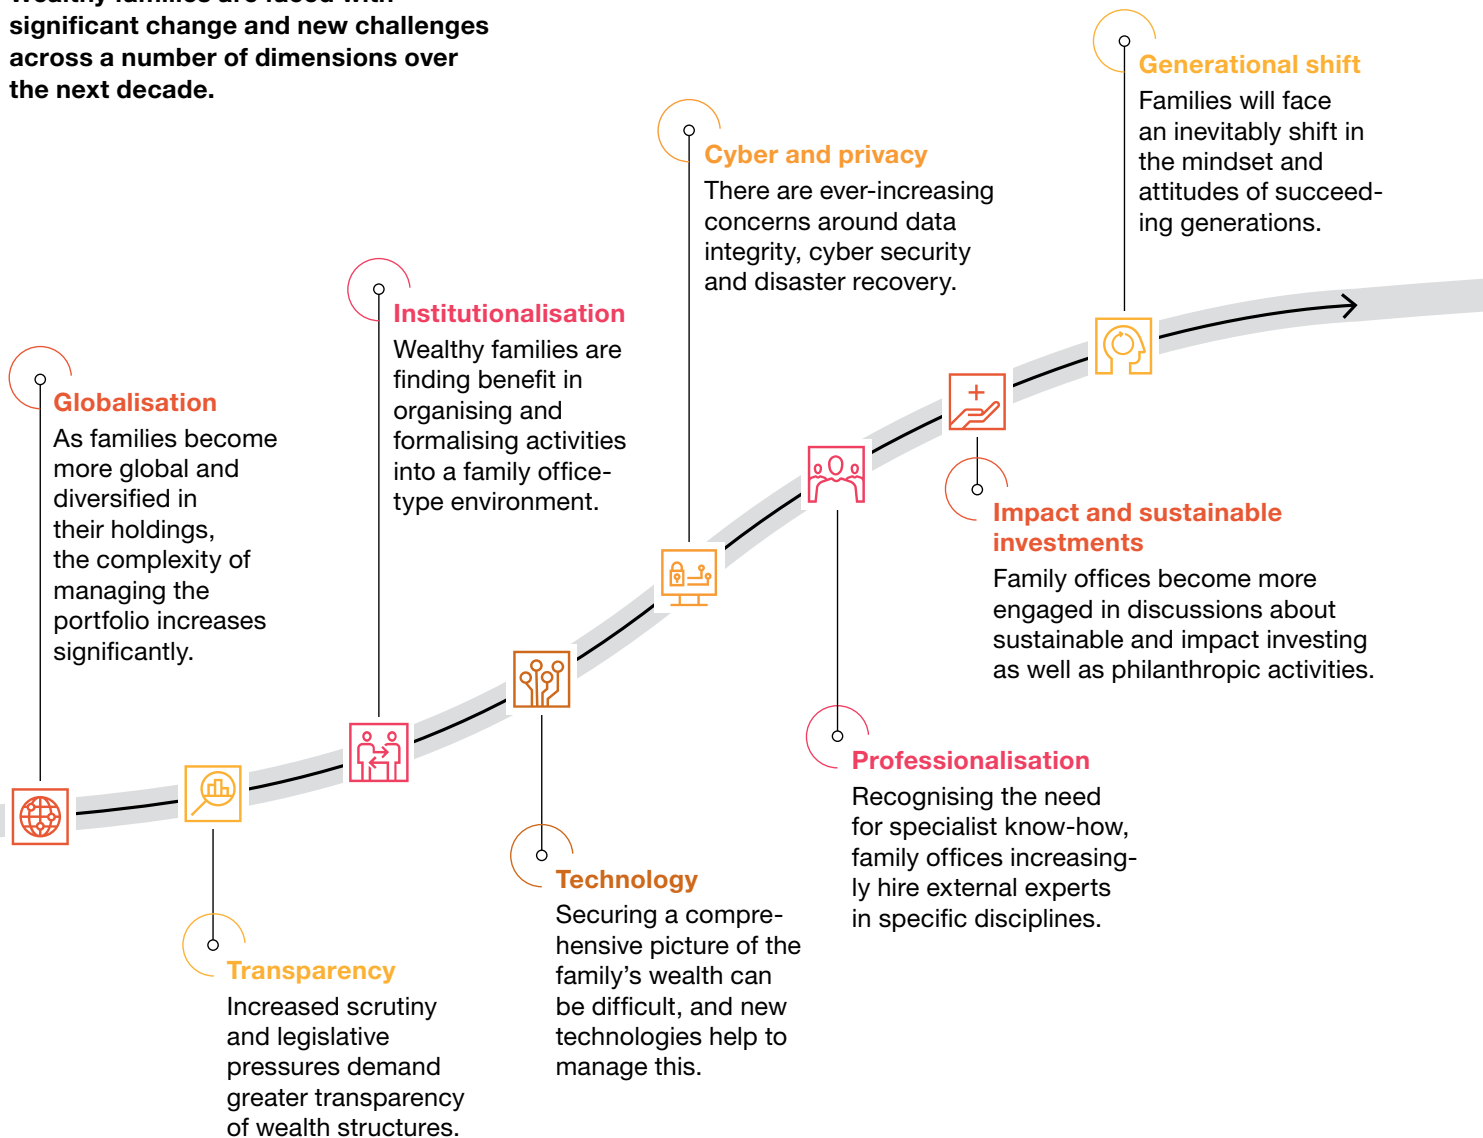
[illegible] significant change and new challenges across a number of dimensions over the next decade.

Globalisation
As families become more global and diversified in their holdings, the complexity of managing the portfolio increases significantly.

Transparency
Increased scrutiny and legislative pressures demand greater transparency of wealth structures.

Institutionalisation
Wealthy families are finding benefit in organising and formalising activities into a family office-type environment.

Technology
Securing a comprehensive picture of the family's wealth can be difficult, and new technologies help to manage this.

Cyber and privacy
There are ever-increasing concerns around data integrity, cyber security and disaster recovery.

Professionalisation
Recognising the need for specialist know-how, family offices increasingly hire external experts in specific disciplines.

Impact and sustainable investments
Family offices become more engaged in discussions about sustainable and impact investing as well as philanthropic activities.

Generational shift
Families will face an inevitably shift in the mindset and attitudes of succeeding generations.